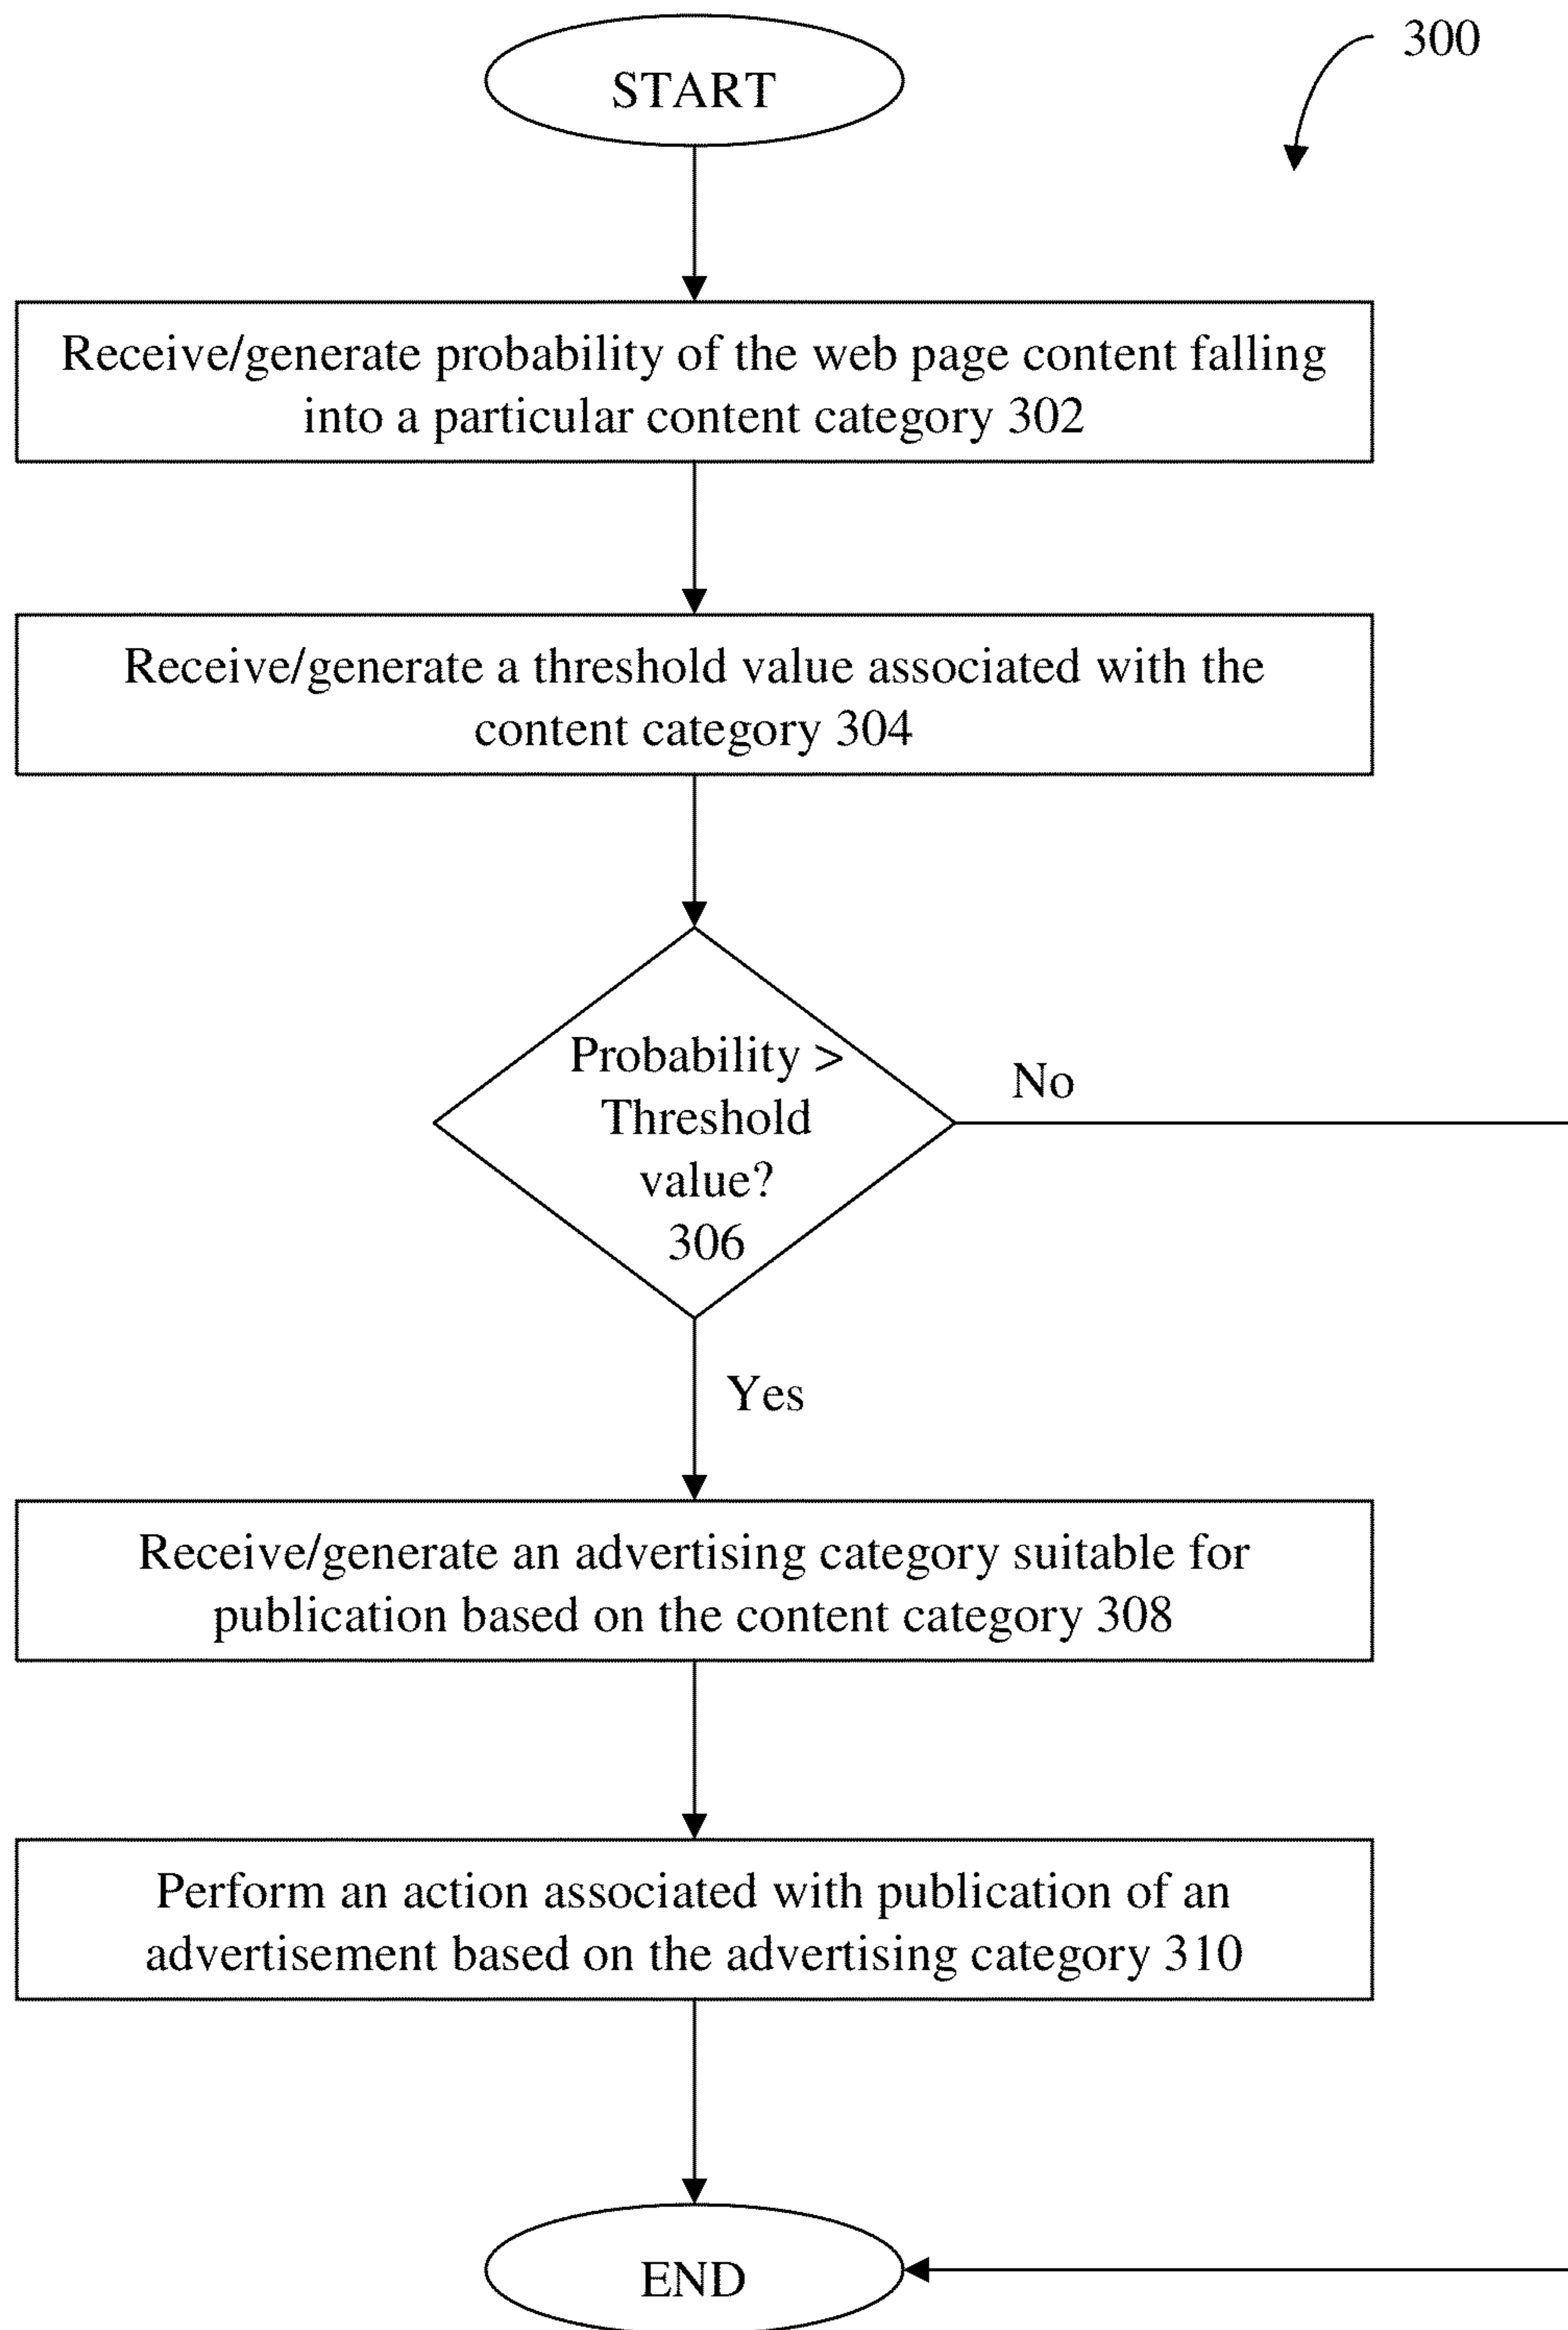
300

START

Receive/generate probability of the web page content falling into a particular content category 302

Receive/generate a threshold value associated with the content category 304

Probability > Threshold value? 306

No

Yes

Receive/generate an advertising category suitable for publication based on the content category 308

Perform an action associated with publication of an advertisement based on the advertising category 310

END